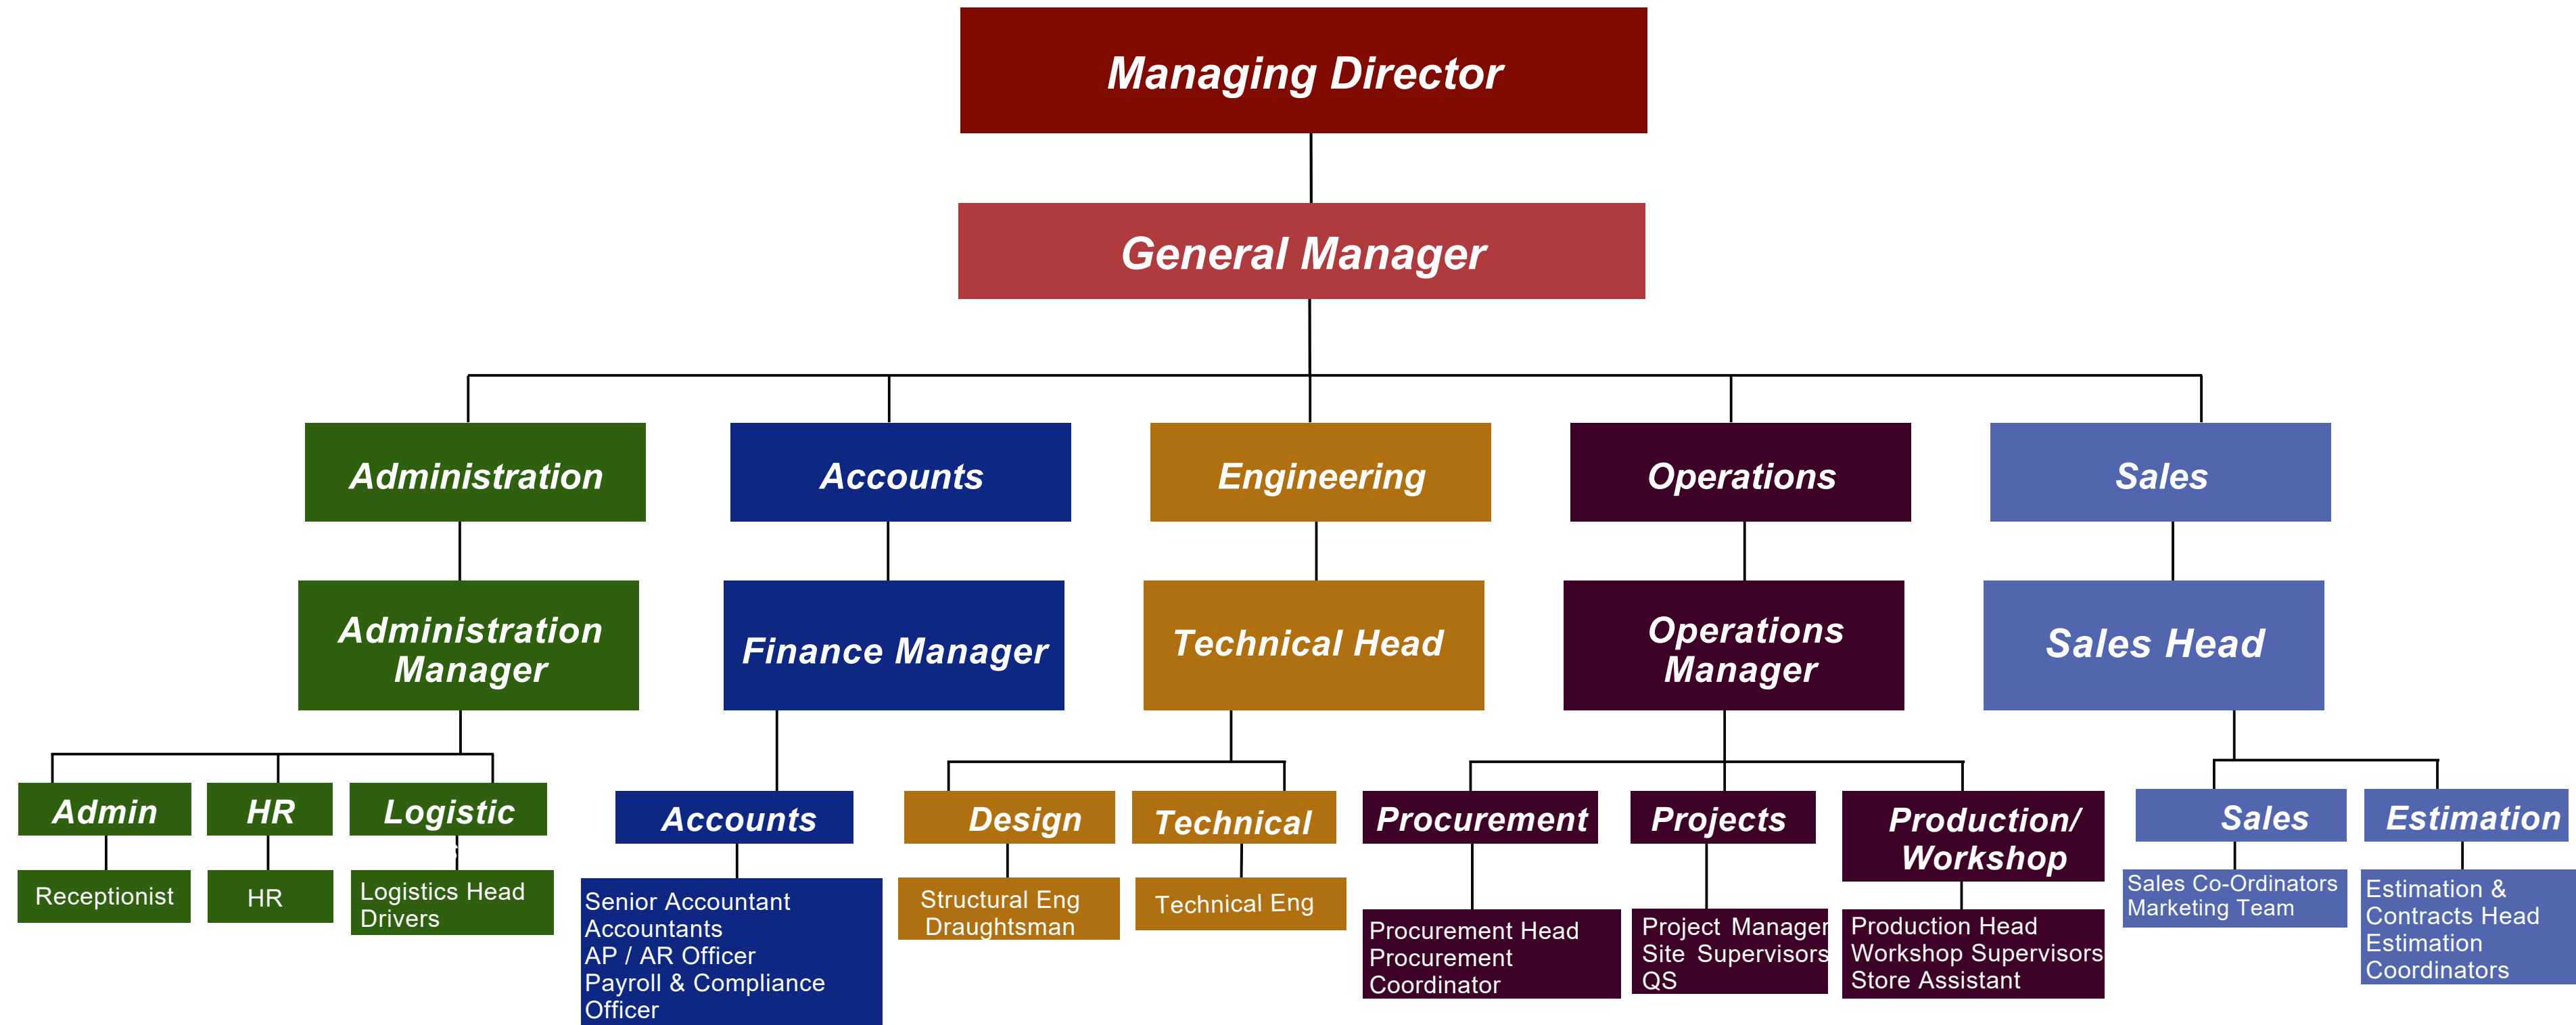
Managing Director

General Manager

Administration

Accounts

Engineering

Operations

Sales

Administration Manager

Finance Manager

Technical Head

Operations Manager

Sales Head

Admin

HR

Logistic

Receptionist

HR

Logistics Head
Drivers

Accounts

Senior Accountant
Accountants
AP / AR Officer
Payroll & Compliance Officer

Design

Structural Eng
Draughtsman

Technical

Technical Eng

Procurement

Procurement Head
Procurement Coordinator

Projects

Project Manager
Site Supervisors
QS

Production/ Workshop

Production Head
Workshop Supervisors
Store Assistant

Sales

Sales Co-Ordinators
Marketing Team

Estimation

Estimation & Contracts Head
Estimation Coordinators